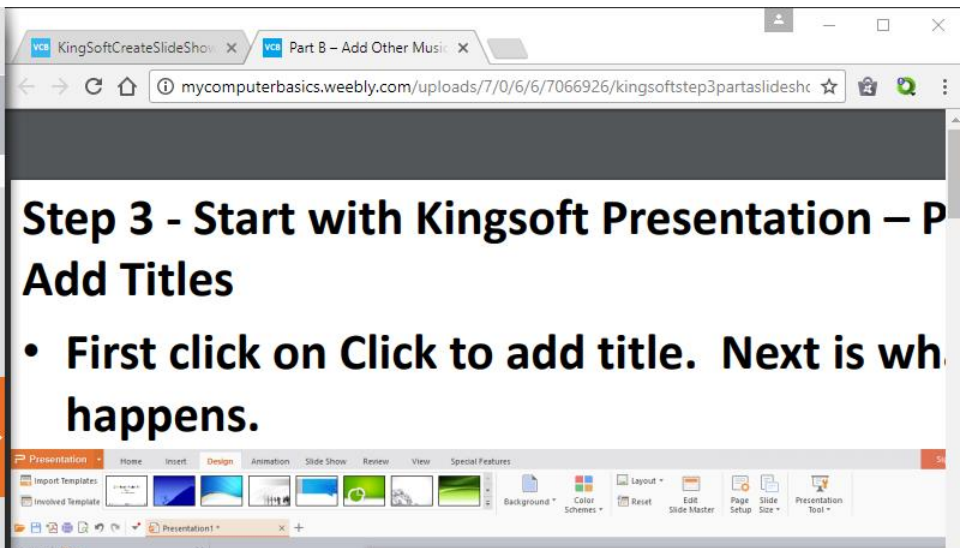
VCB KingSoftCreateSlideShow ×
VCB Part B – Add Other Music ×

mycomputerbasics.weebly.com/uploads/7/0/6/6/7066926/kingsoftstep3partaslidesh

Step 3 - Start with Kingsoft Presentation – P
Add Titles

• First click on Click to add title. Next is wh
happens.

Presentation
Home
Insert
Design
Animation
Slide Show
Review
View
Special Features
Import Templates
Involved Template
Background
Color Schemes
Layout
Reset
Edit Slide Master
Page Setup
Slide Size
Presentation Tool
Presentation1 *
×
+